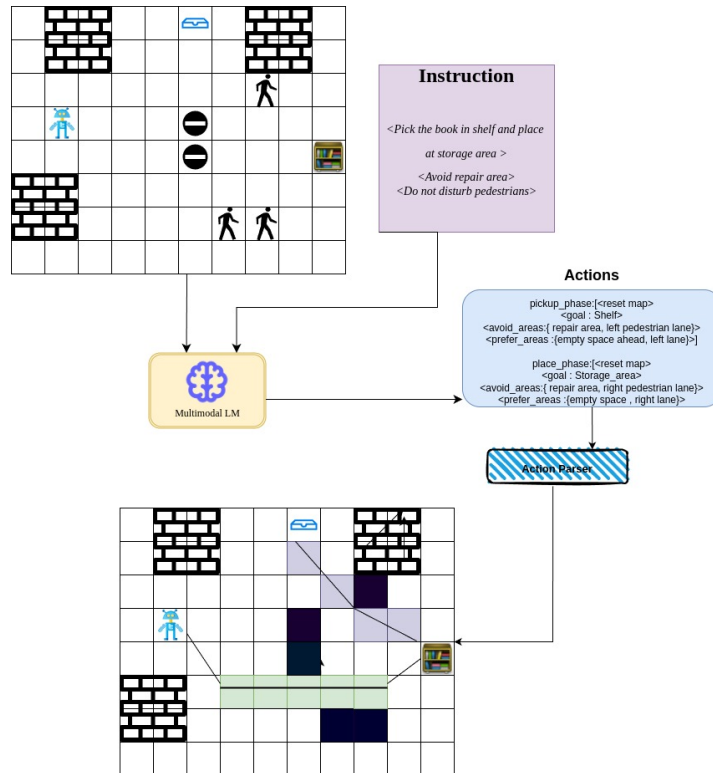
Instruction

<Pick the book in shelf and place at storage area >

<Avoid repair area>
<Do not disturb pedestrians>

Actions

pickup_phase:[<reset map>
<goal : Shelf>
<avoid_areas:{ repair area, left pedestrian lane}>
<prefer_areas :{empty space ahead, left lane}>]

place_phase:[<reset map>
<goal : Storage_area>
<avoid_areas:{ repair area, right pedestrian lane}>
<prefer_areas :{empty space , right lane}>

Multimodal LM

Action Parser